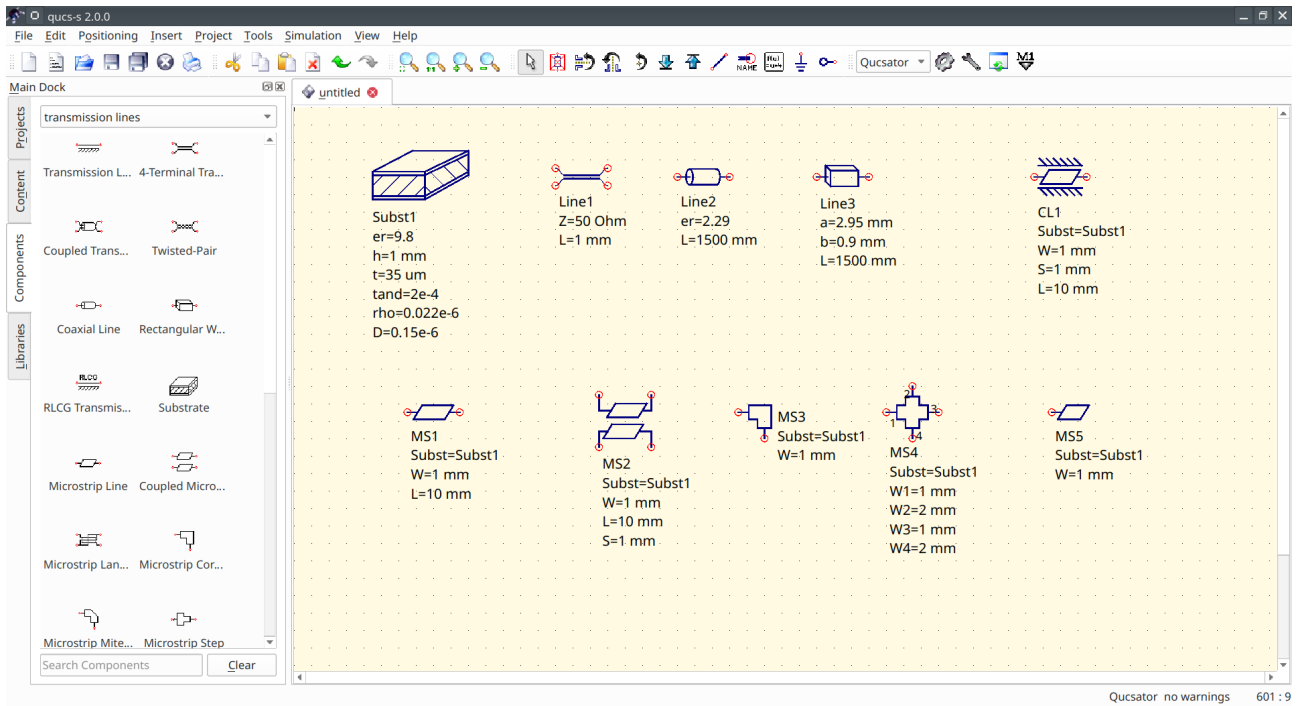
qucs-s 2.0.0

File Edit Positioning Insert Project Tools Simulation View Help

Qucsator

Main Dock

Projects Content Components Libraries

transmission lines

Transmission L... 4-Terminal Tra...
Coupled Trans... Twisted-Pair
Coaxial Line Rectangular W...
RLCG Transmis... Substrate
Microstrip Line Coupled Micro...
Microstrip Lan... Microstrip Cor...
Microstrip Mite... Microstrip Step

Search Components Clear

untitled

Subst1
er=9.8
h=1 mm
t=35 um
tand=2e-4
rho=0.022e-6
D=0.15e-6

Line1
Z=50 Ohm
L=1 mm

Line2
er=2.29
L=1500 mm

Line3
a=2.95 mm
b=0.9 mm
L=1500 mm

CL1
Subst=Subst1
W=1 mm
S=1 mm
L=10 mm

MS1
Subst=Subst1
W=1 mm
L=10 mm

MS2
Subst=Subst1
W=1 mm
L=10 mm
S=1 mm

MS3
Subst=Subst1
W=1 mm

MS4
Subst=Subst1
W1=1 mm
W2=2 mm
W3=1 mm
W4=2 mm

MS5
Subst=Subst1
W=1 mm

Qucsator no warnings 601 : 9